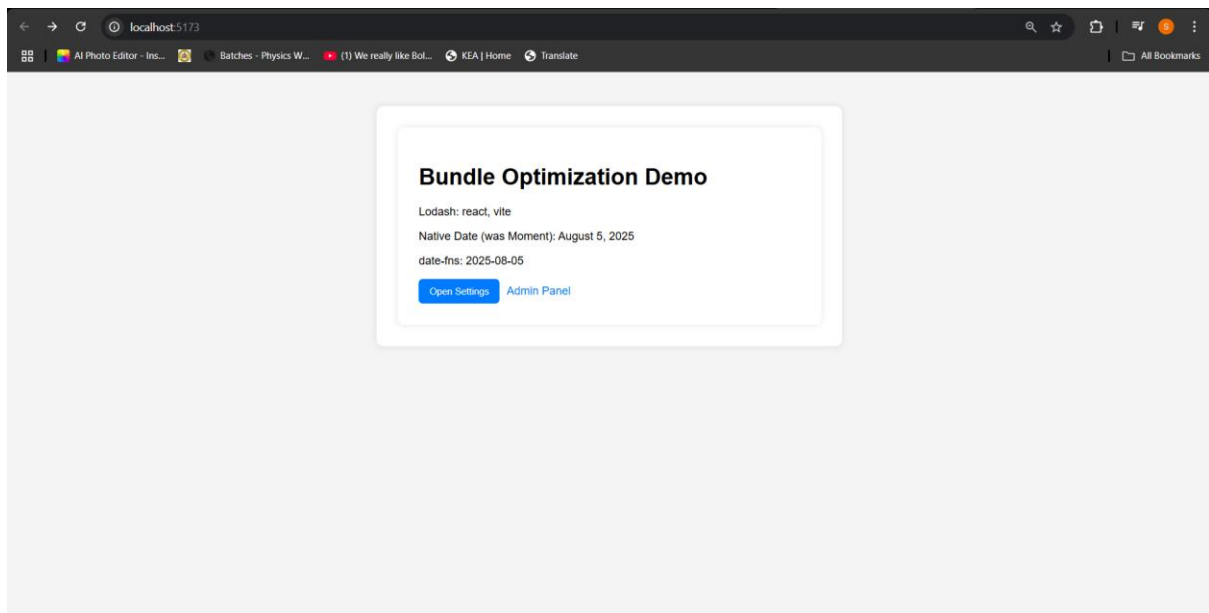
localhost:5173

AI Photo Editor - Ins...
Batches - Physics W...
(1) We really like Bol...
KEA | Home
Translate
All Bookmarks

S

Bundle Optimization Demo

Lodash: react, vite

Native Date (was Moment): August 5, 2025

date-fns: 2025-08-05

Open Settings
Admin Panel